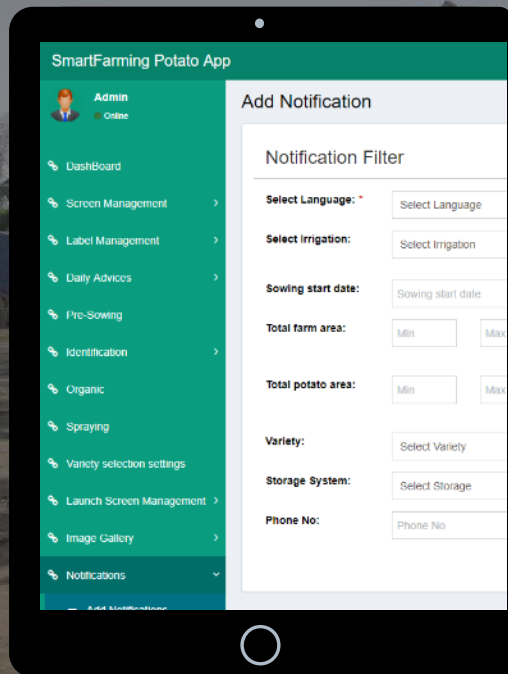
SmartFarming Potato App

Admin
Online

DashBoard
Screen Management
Label Management
Daily Advices
Pre-Sowing
Identification
Organic
Spraying
Variety selection settings
Launch Screen Management
Image Gallery
Notifications
Add Notifications

Add Notification

Notification Filter

Select Language: *
Select Language
Select Irrigation:
Select Irrigation
Sowing start date:
Sowing start date
Total farm area:
Min
Max
Total potato area:
Min
Max
Variety:
Select Variety
Storage System:
Select Storage
Phone No:
Phone No